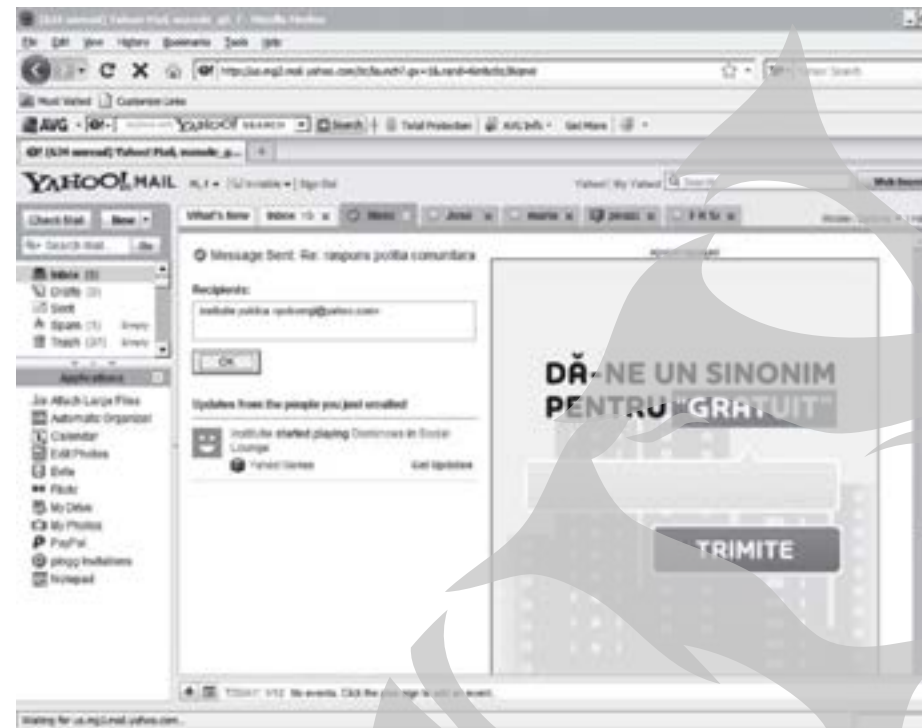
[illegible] - Mozilla Firefox

File Edit View History Bookmarks Tools Help

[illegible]

Most Visited Customize Links

AVG YAHOO! SEARCH Search Total Protection AVG Info Get More

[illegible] Yahoo! Mail, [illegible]

YAHOO! MAIL

Check Mail New

Search Mail Go

Inbox (5)
Drafts (3)
Sent
Spam (1) Empty
Trash (37) Empty

Applications

Attach Large Files
Automatic Organizer
Calendar
Edit Photos
Evite
Flickr
My Drive
My Photos
PayPal
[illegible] Invitations
Notepad

What's New Inbox

Message Sent: Re: raspuns politia comunitara

Recipients:

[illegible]@yahoo.com

OK

Updates from the people you just emailed

Institutie started playing Dominoes in Social Lounge

Yahoo! Games Get Updates

DĂ-NE UN SINONIM PENTRU "GRATUIT"

TRIMITE

TODAY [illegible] No events. Click the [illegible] event.

Waiting for us.mg2.mail.yahoo.com...